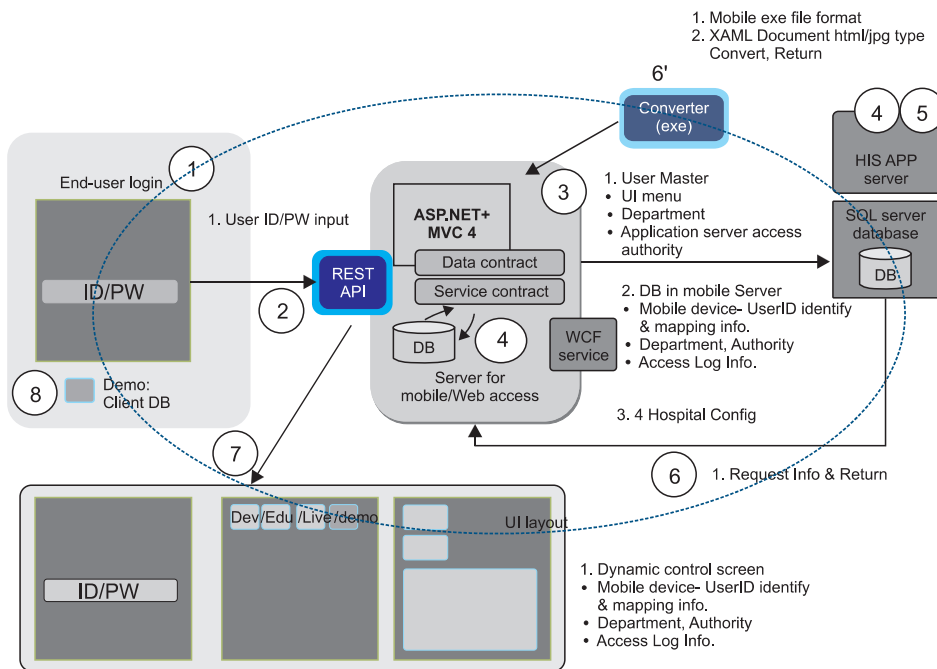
1. Mobile exe file format
2. XAML Document html/jpg type Convert, Return

6'

Converter (exe)

4 5

HIS APP server

1

End-user login

1. User ID/PW input

ID/PW

2

REST API

3

ASP.NET+ MVC 4

Data contract

Service contract

DB

4

Server for mobile/Web access

WCF service

1. User Master
• UI menu
• Department
• Application server access authority

SQL server database

DB

2. DB in mobile Server
• Mobile device- UserID identify & mapping info.
• Department, Authority
• Access Log Info.

8

Demo: Client DB

3. 4 Hospital Config

7

6

1. Request Info & Return

Dev/Edu /Live/demo

UI layout

ID/PW

1. Dynamic control screen
• Mobile device- UserID identify & mapping info.
• Department, Authority
• Access Log Info.